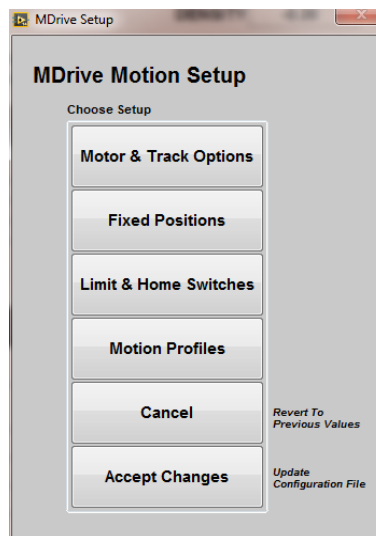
MDrive Setup

MDrive Motion Setup

Choose Setup

Motor & Track Options

Fixed Positions

Limit & Home Switches

Motion Profiles

Cancel

Revert To Previous Values

Accept Changes

Update Configuration File